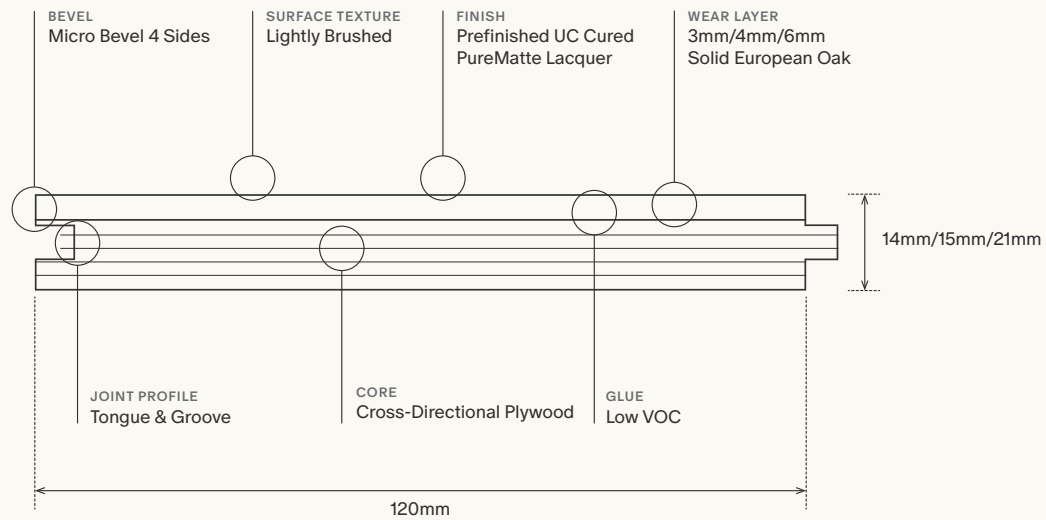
BEVEL
Micro Bevel 4 Sides

SURFACE TEXTURE
Lightly Brushed

FINISH
Prefinished UC Cured
PureMatte Lacquer

WEAR LAYER
3mm/4mm/6mm
Solid European Oak

14mm/15mm/21mm

JOINT PROFILE
Tongue & Groove

CORE
Cross-Directional Plywood

GLUE
Low VOC

120mm